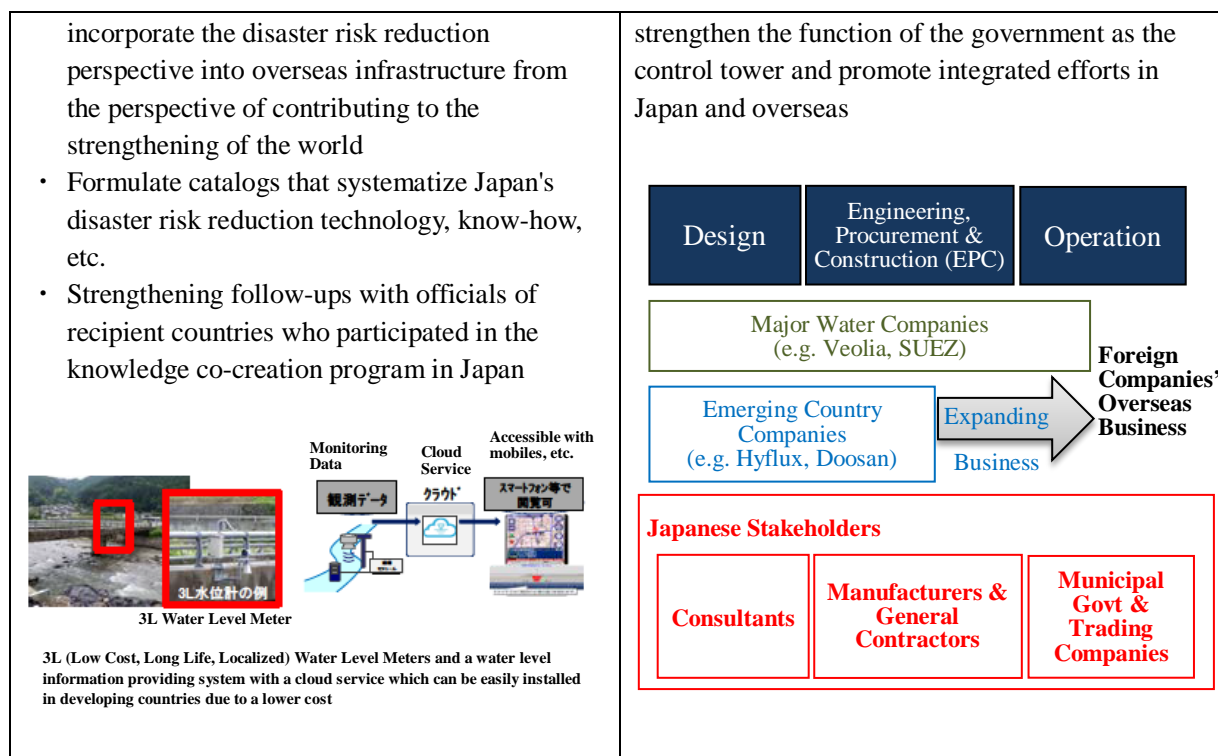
| incorporate the disaster risk reduction perspective into overseas infrastructure from the perspective of contributing to the strengthening of the world<br>・ Formulate catalogs that systematize Japan's disaster risk reduction technology, know-how, etc.<br>・ Strengthening follow-ups with officials of recipient countries who participated in the knowledge co-creation program in Japan<br><br>Monitoring Data<br>Cloud Service<br>Accessible with mobiles, etc.<br>観測データ<br>クラウド<br>スマートフォン等で閲覧可<br>3L水位計の例<br>3L Water Level Meter<br><br>3L (Low Cost, Long Life, Localized) Water Level Meters and a water level information providing system with a cloud service which can be easily installed in developing countries due to a lower cost | strengthen the function of the government as the control tower and promote integrated efforts in Japan and overseas<br><br>Design<br>Engineering, Procurement & Construction (EPC)<br>Operation<br><br>Major Water Companies (e.g. Veolia, SUEZ)<br><br>Emerging Country Companies (e.g. Hyflux, Doosan)<br>Expanding Business<br>Foreign Companies' Overseas Business<br><br>Japanese Stakeholders<br>Consultants<br>Manufacturers & General Contractors<br>Municipal Govt & Trading Companies |